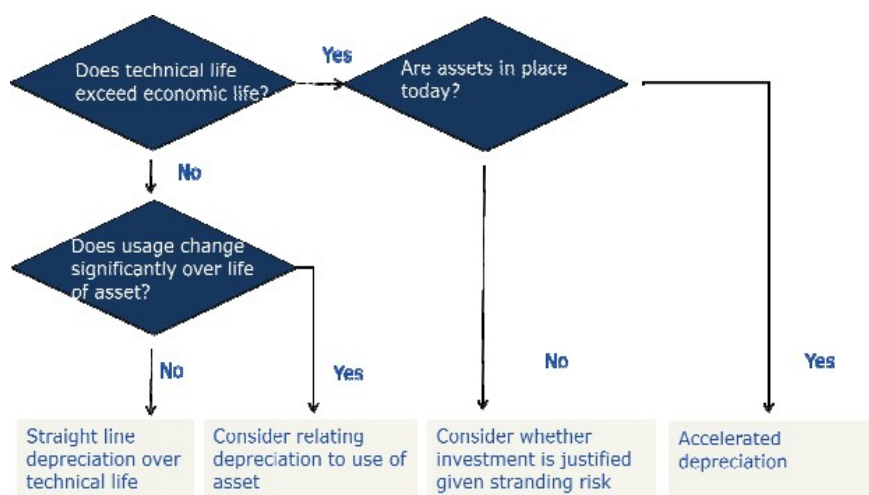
Does technical life exceed economic life?

Yes

Are assets in place today?

No

Does usage change significantly over life of asset?

No

Yes

No

Yes

Straight line depreciation over technical life

Consider relating depreciation to use of asset

Consider whether investment is justified given stranding risk

Accelerated depreciation